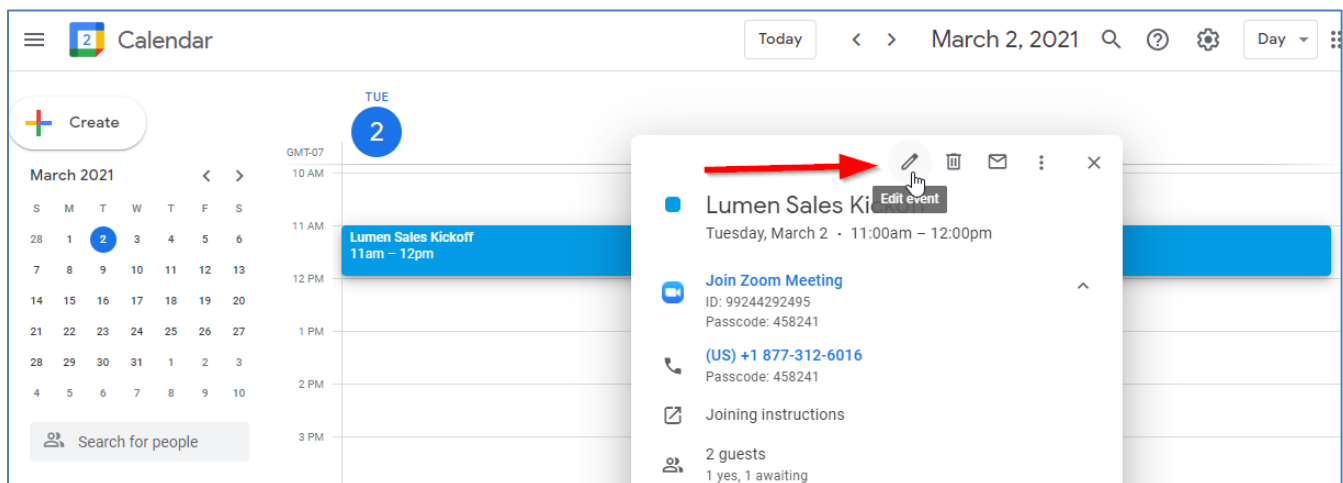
2 Calendar

Today

March 2, 2021

Day

Create

March 2021

| S | M | T | W | T | F | S |
|---|---|---|---|---|---|---|
| 28 | 1 | 2 | 3 | 4 | 5 | 6 |
| 7 | 8 | 9 | 10 | 11 | 12 | 13 |
| 14 | 15 | 16 | 17 | 18 | 19 | 20 |
| 21 | 22 | 23 | 24 | 25 | 26 | 27 |
| 28 | 29 | 30 | 31 | 1 | 2 | 3 |
| 4 | 5 | 6 | 7 | 8 | 9 | 10 |

Search for people

TUE
2

GMT-07
10 AM
11 AM
12 PM
1 PM
2 PM
3 PM

Lumen Sales Kickoff
11am – 12pm

Edit event

Lumen Sales Kickoff
Tuesday, March 2 · 11:00am – 12:00pm

Join Zoom Meeting
ID: 99244292495
Passcode: 458241

(US) +1 877-312-6016
Passcode: 458241

Joining instructions

2 guests
1 yes, 1 awaiting